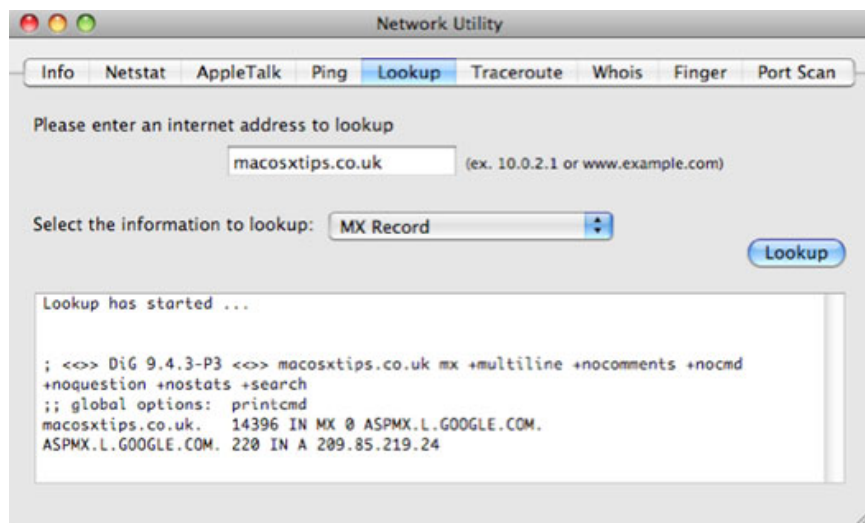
Network Utility

Info | Netstat | AppleTalk | Ping | Lookup | Traceroute | Whois | Finger | Port Scan

Please enter an internet address to lookup

macosxtips.co.uk (ex. 10.0.2.1 or www.example.com)

Select the information to lookup: MX Record

Lookup

Lookup has started ...

; <<>> DiG 9.4.3-P3 <<>> macosxtips.co.uk mx +multiline +nocomments +nocmd +noquestion +nostats +search
;; global options: printcmd
macosxtips.co.uk. 14396 IN MX 0 ASPMX.L.GOOGLE.COM.
ASPMX.L.GOOGLE.COM. 220 IN A 209.85.219.24